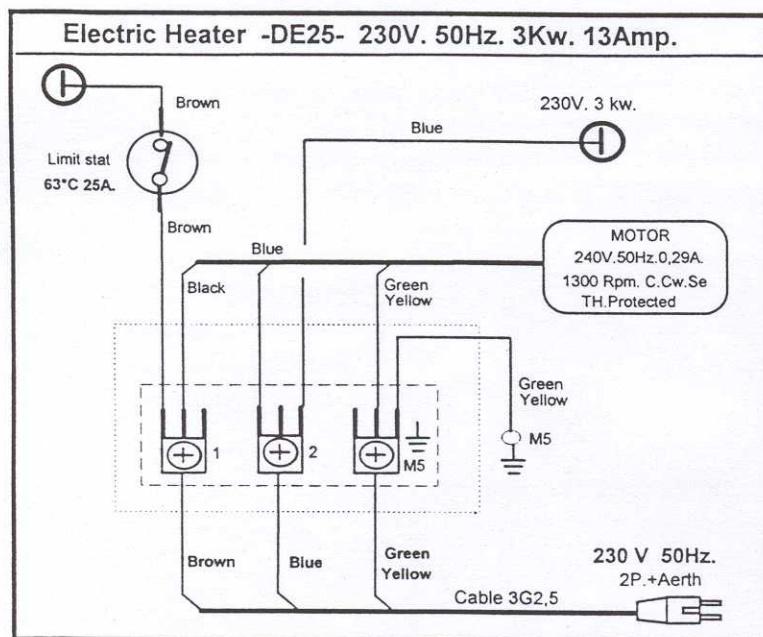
Electric Heater -DE25- 230V. 50Hz. 3Kw. 13Amp.

Brown

Limit stat
63°C 25A.

Brown

230V. 3 kw.

Blue

Blue

MOTOR
240V.50Hz.0,29A.
1300 Rpm. C.Cw.Se
TH.Protected

Black

Green
Yellow

Green
Yellow

M5

1

2

M5

Brown

Blue

Green
Yellow

230 V 50Hz.
2P.+Aerth

Cable 3G2,5